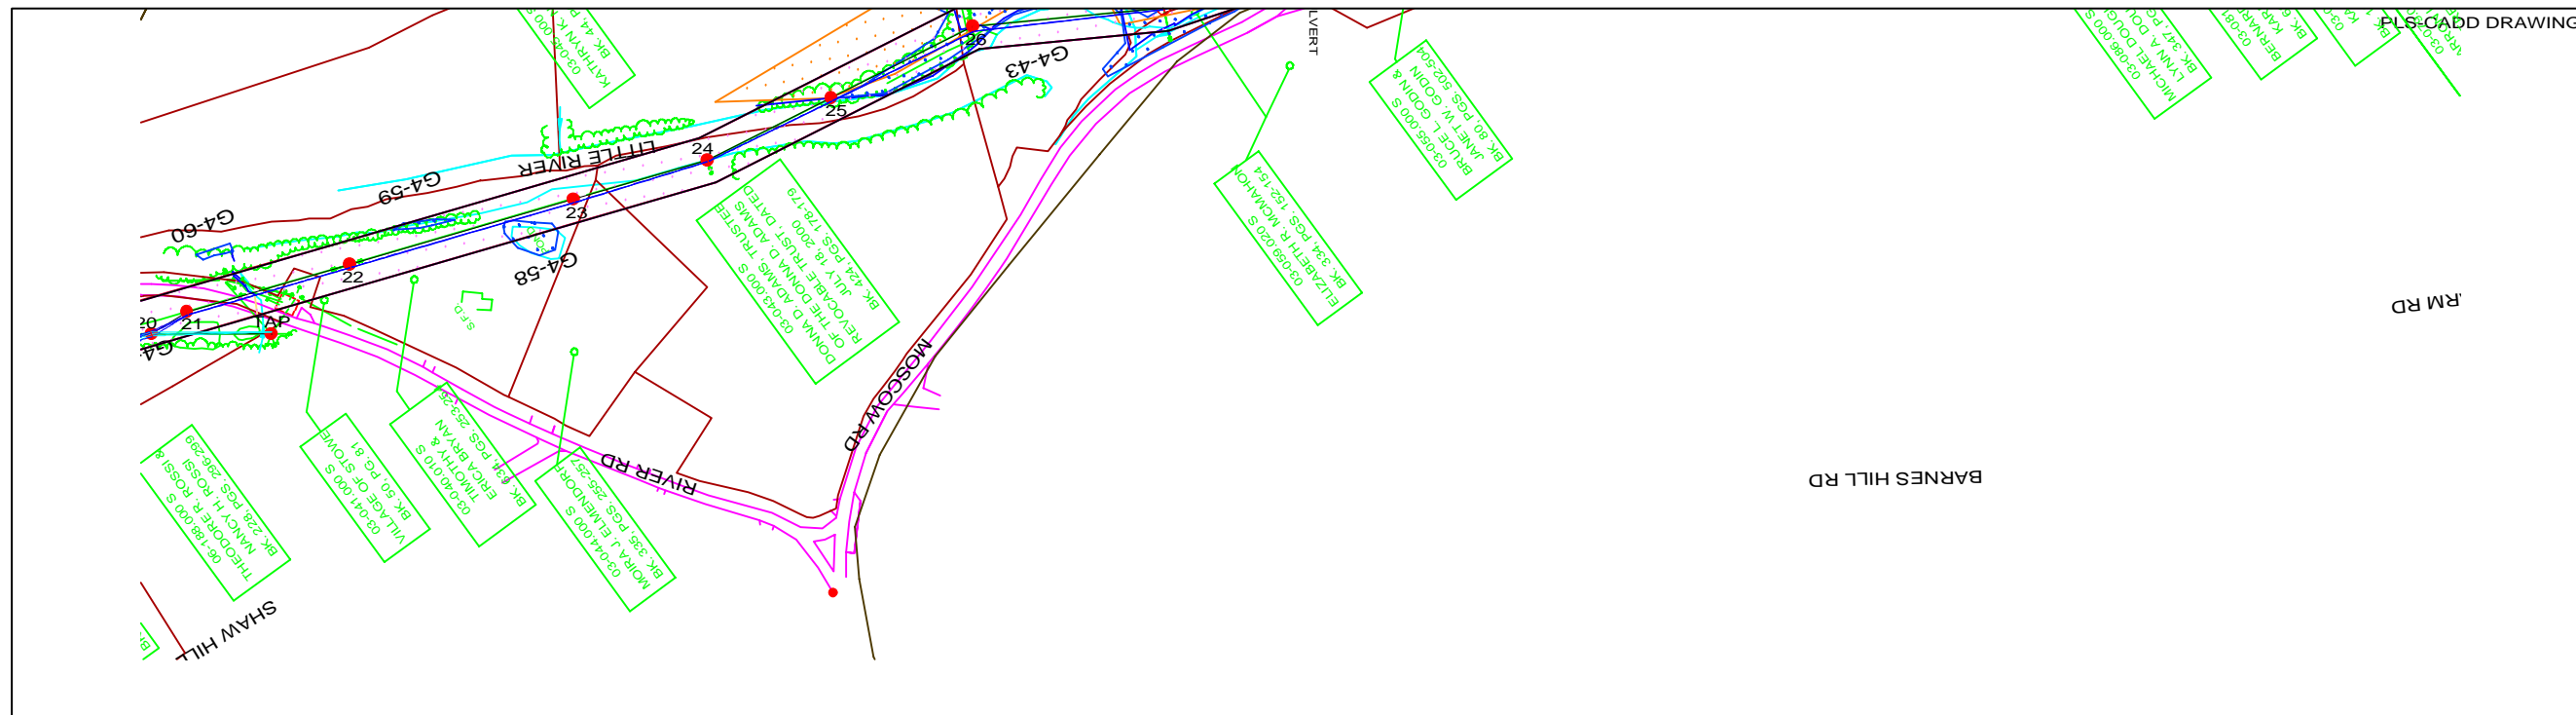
PLS-CADD DRAWING

KATHRYN K.
03-040.000 S
BK. 4..

LITTLE RIVER

G4-43
G4-59
G4-60
G4-58
G4

20
21
22
23
24
25
26
TAP

LVERT

DONNA D. ADAMS, TRUSTEE
OF THE DONNA D. ADAMS
REVOCABLE TRUST, DATED
JULY 18, 2000
03-043.000 S
BK. 424, PGS. 178-179

ELIZABETH R. MCMAHON
03-050.020 S
BK. 334, PGS. 152-154

BRUCE L. GODIN &
JANET W. GODIN
03-055.000 S
BK. 80, PGS. 502-504

MICHAEL DOUG..
LYNN A. DOU..
03-086.000 S
BK. 347, P..

BERNAR..
KAR..
03-081..
BK. 6..

MOSCOW RD

RIVER RD

SHAW HILL

BARNES HILL RD

RM RD

S.F.D.

THEODORE R. ROSSI &
NANCY H. ROSSI
06-188.000 S
BK. 228, PGS. 298-299

VILLAGE OF STOWE
03-041.000 S
BK. 50, PG. 81

TIMOTHY &
ERICA BRYAN
03-040.010 S
BK. 431, PGS. 253-26..

MOIRA J. ELMENDORF
03-044.000 S
BK. 335, PGS. 255-25..

BK